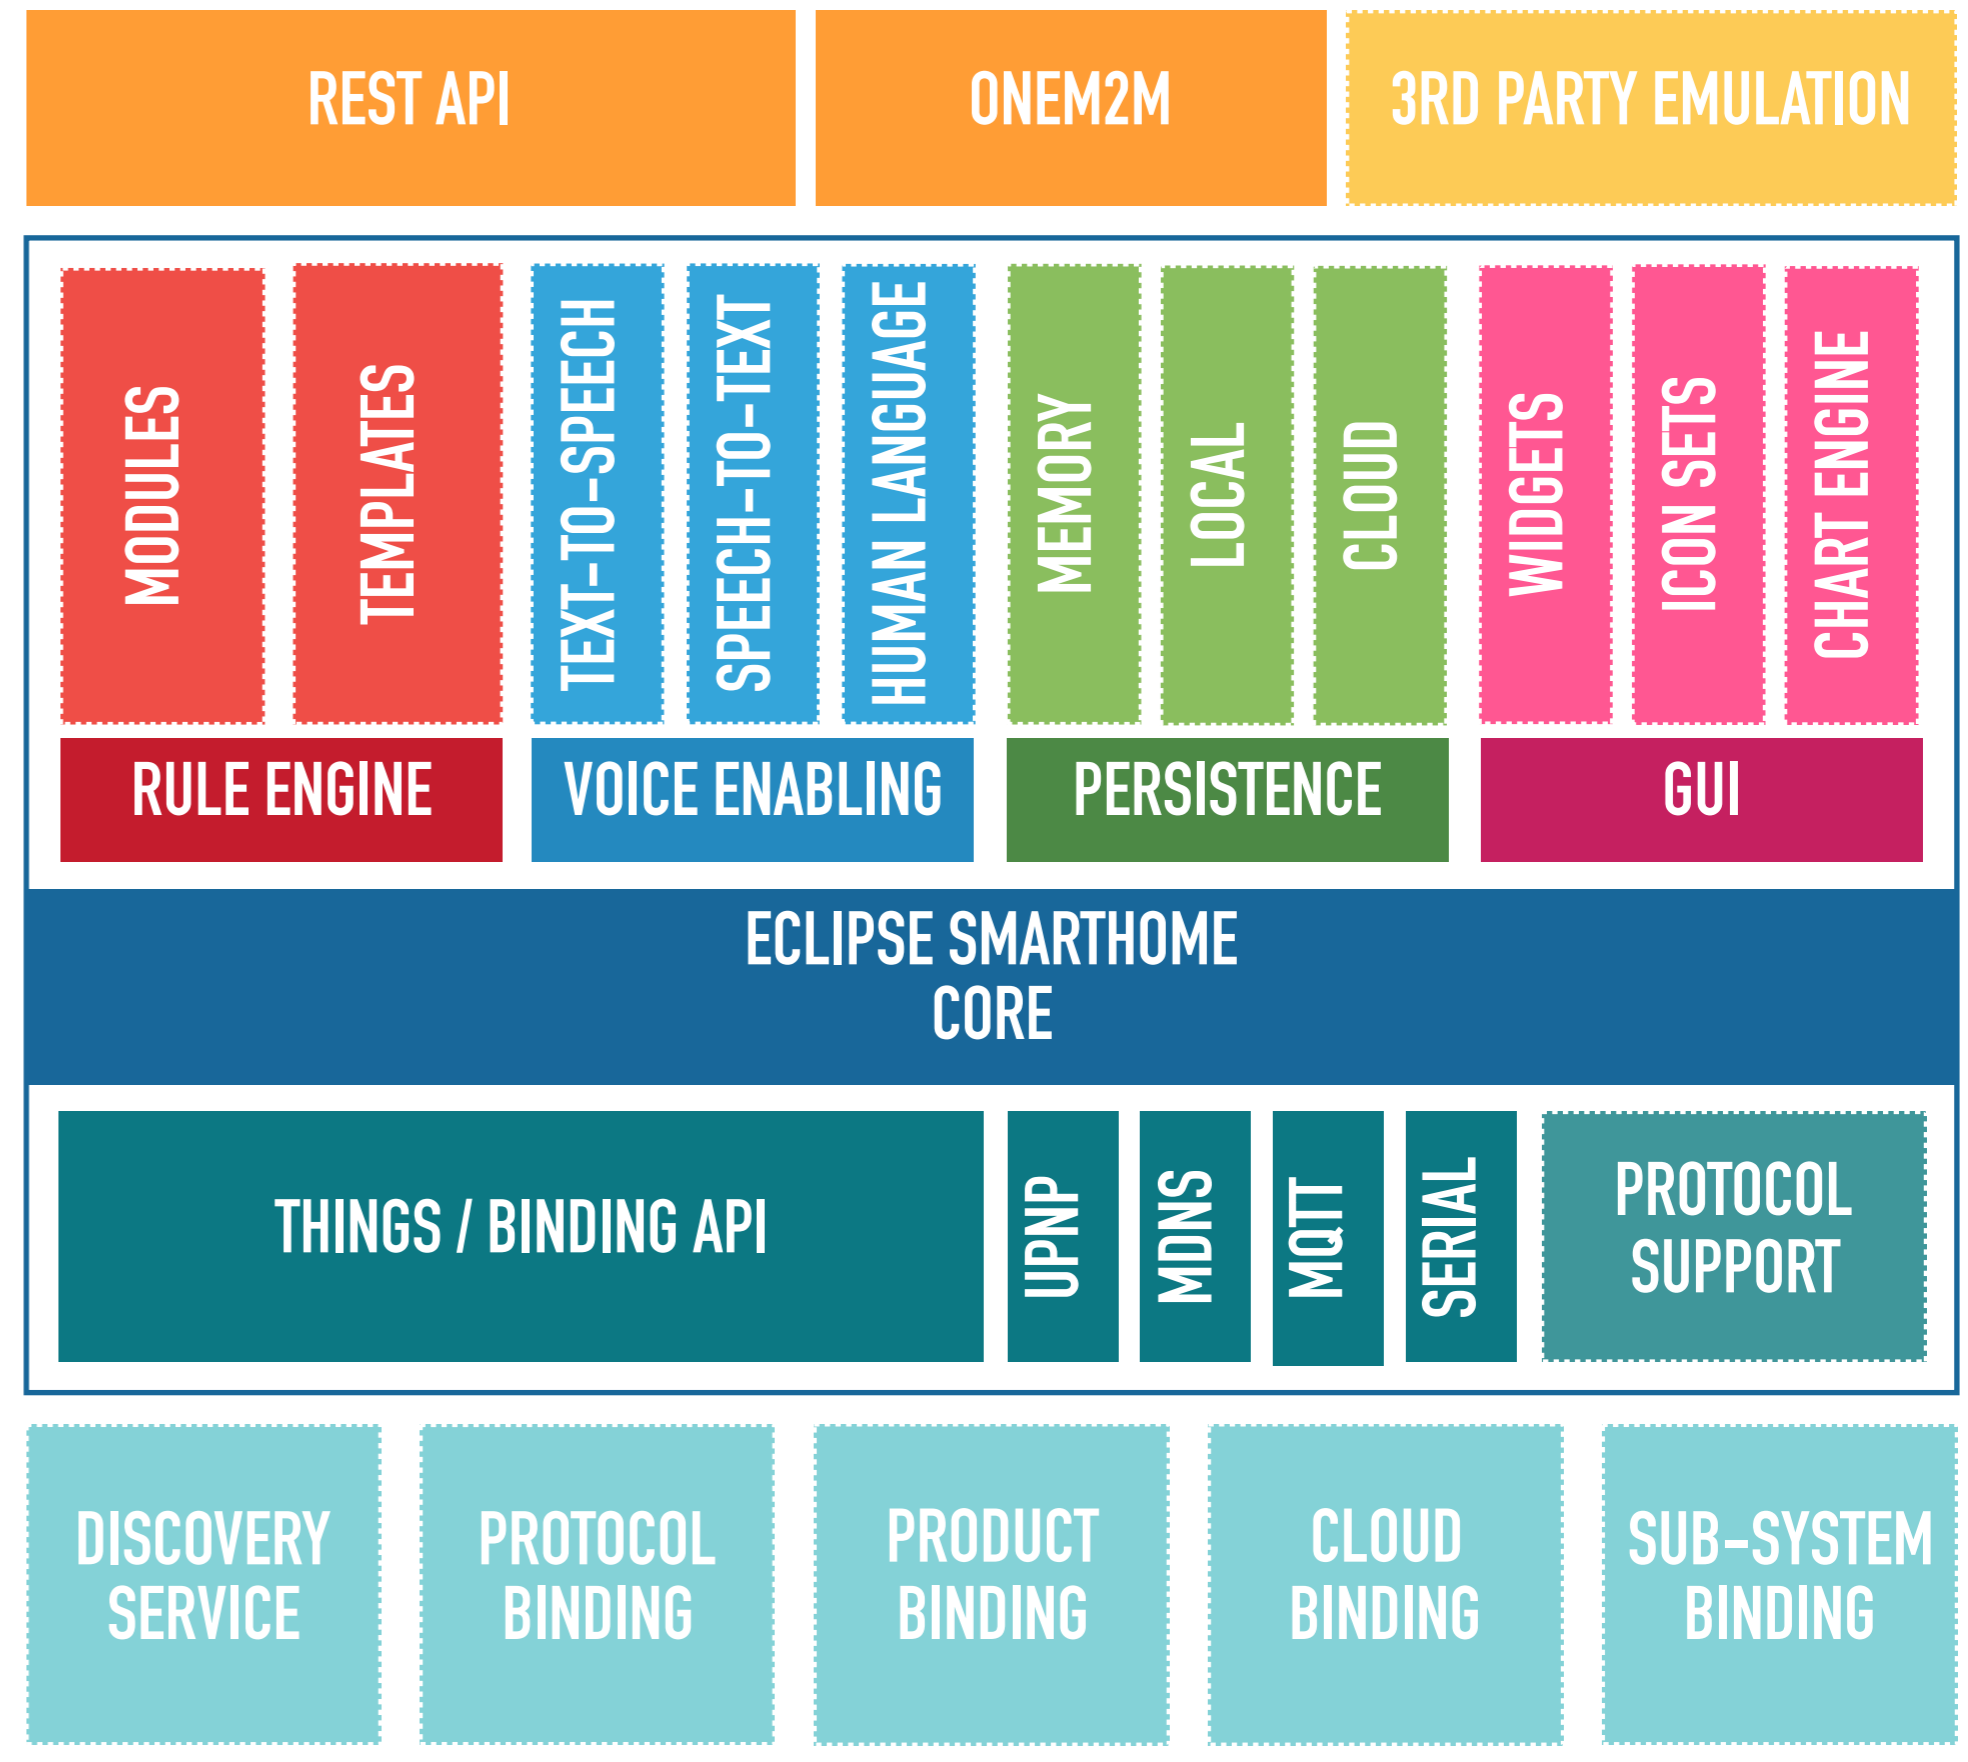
REST API
ONEM2M
3RD PARTY EMULATION

MODULES
TEMPLATES
TEXT-TO-SPEECH
SPEECH-TO-TEXT
HUMAN LANGUAGE
MEMORY
LOCAL
CLOUD
WIDGETS
ICON SETS
CHART ENGINE

RULE ENGINE
VOICE ENABLING
PERSISTENCE
GUI

ECLIPSE SMARTHOME
CORE

THINGS / BINDING API
UPNP
MDNS
MQTT
SERIAL
PROTOCOL SUPPORT

DISCOVERY SERVICE
PROTOCOL BINDING
PRODUCT BINDING
CLOUD BINDING
SUB-SYSTEM BINDING